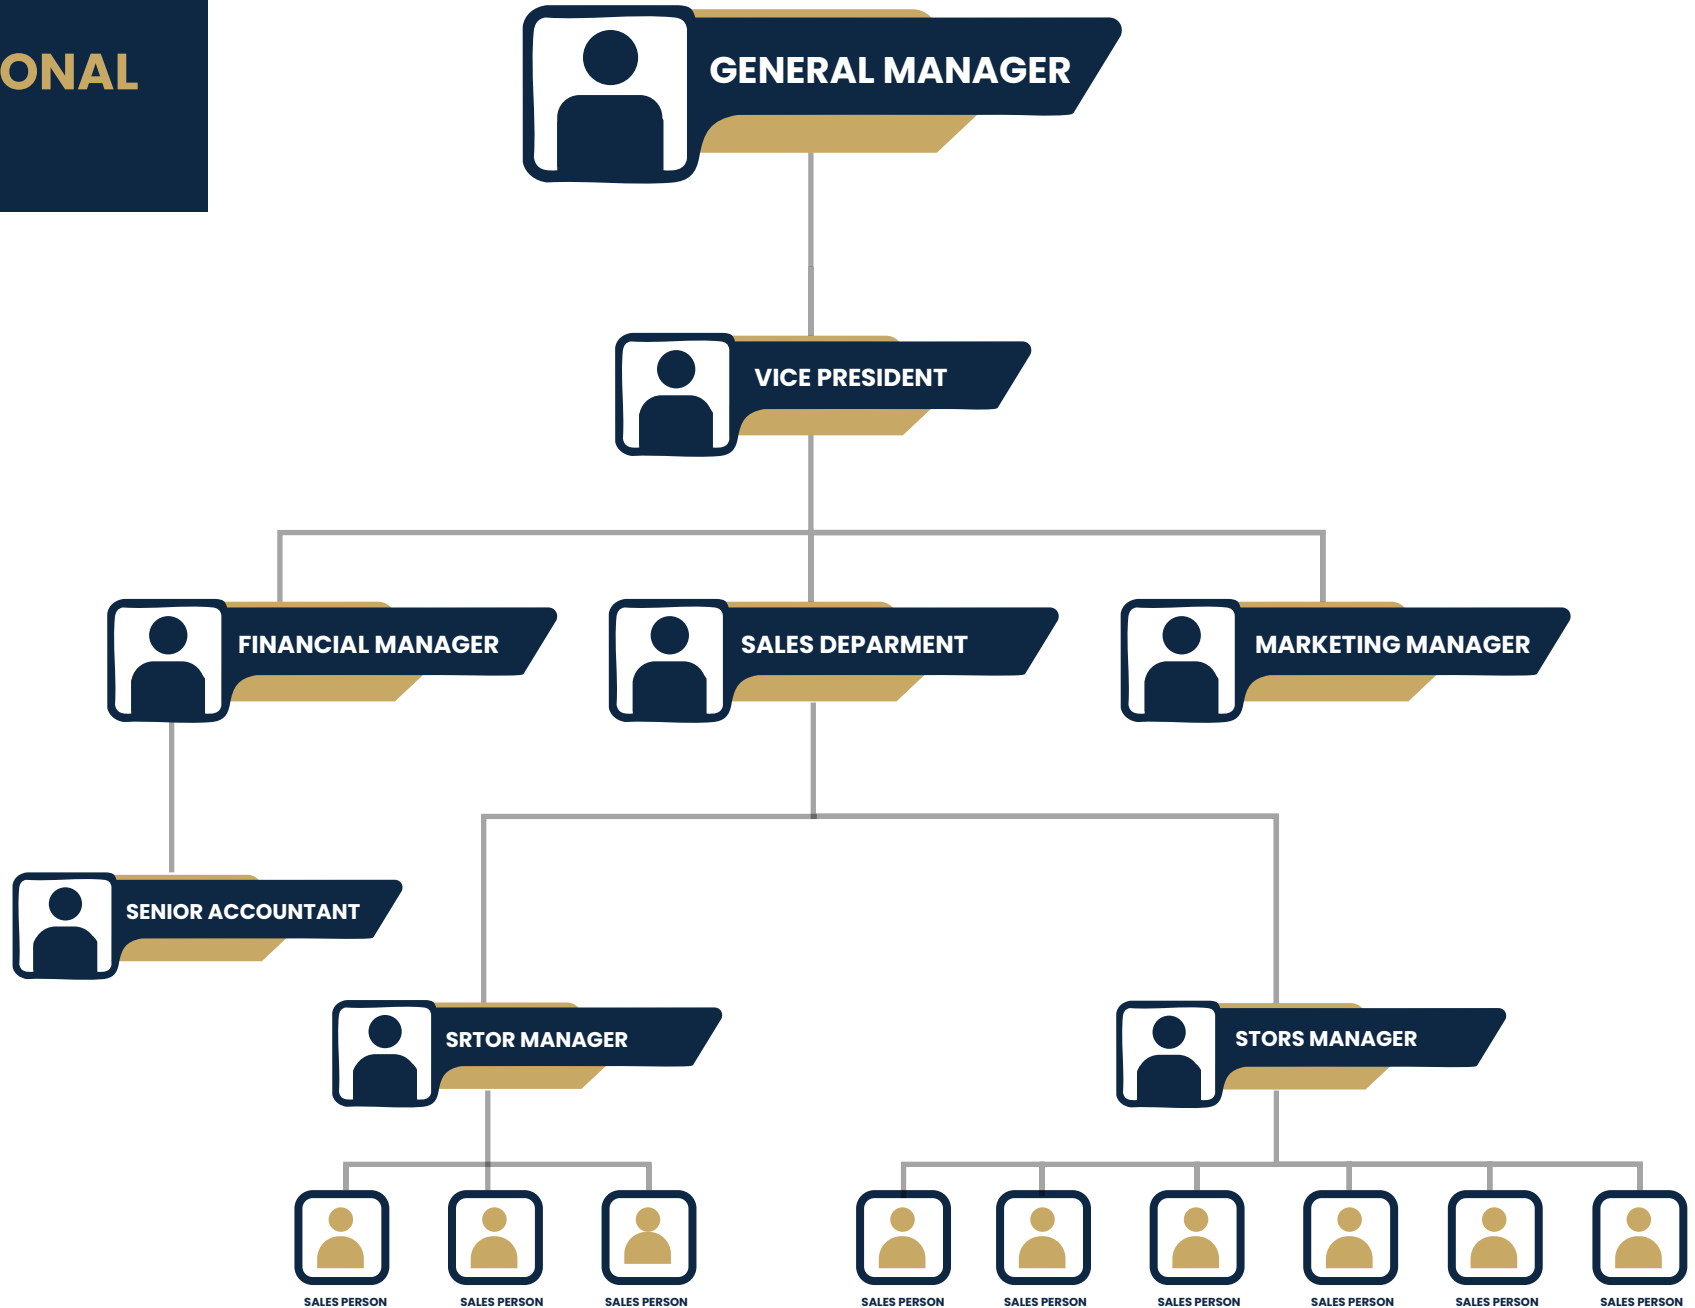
ONAL

GENERAL MANAGER

VICE PRESIDENT

FINANCIAL MANAGER

SALES DEPARMENT

MARKETING MANAGER

SENIOR ACCOUNTANT

SRTOR MANAGER

STORS MANAGER

SALES PERSON

SALES PERSON

SALES PERSON

SALES PERSON

SALES PERSON

SALES PERSON

SALES PERSON

SALES PERSON

SALES PERSON